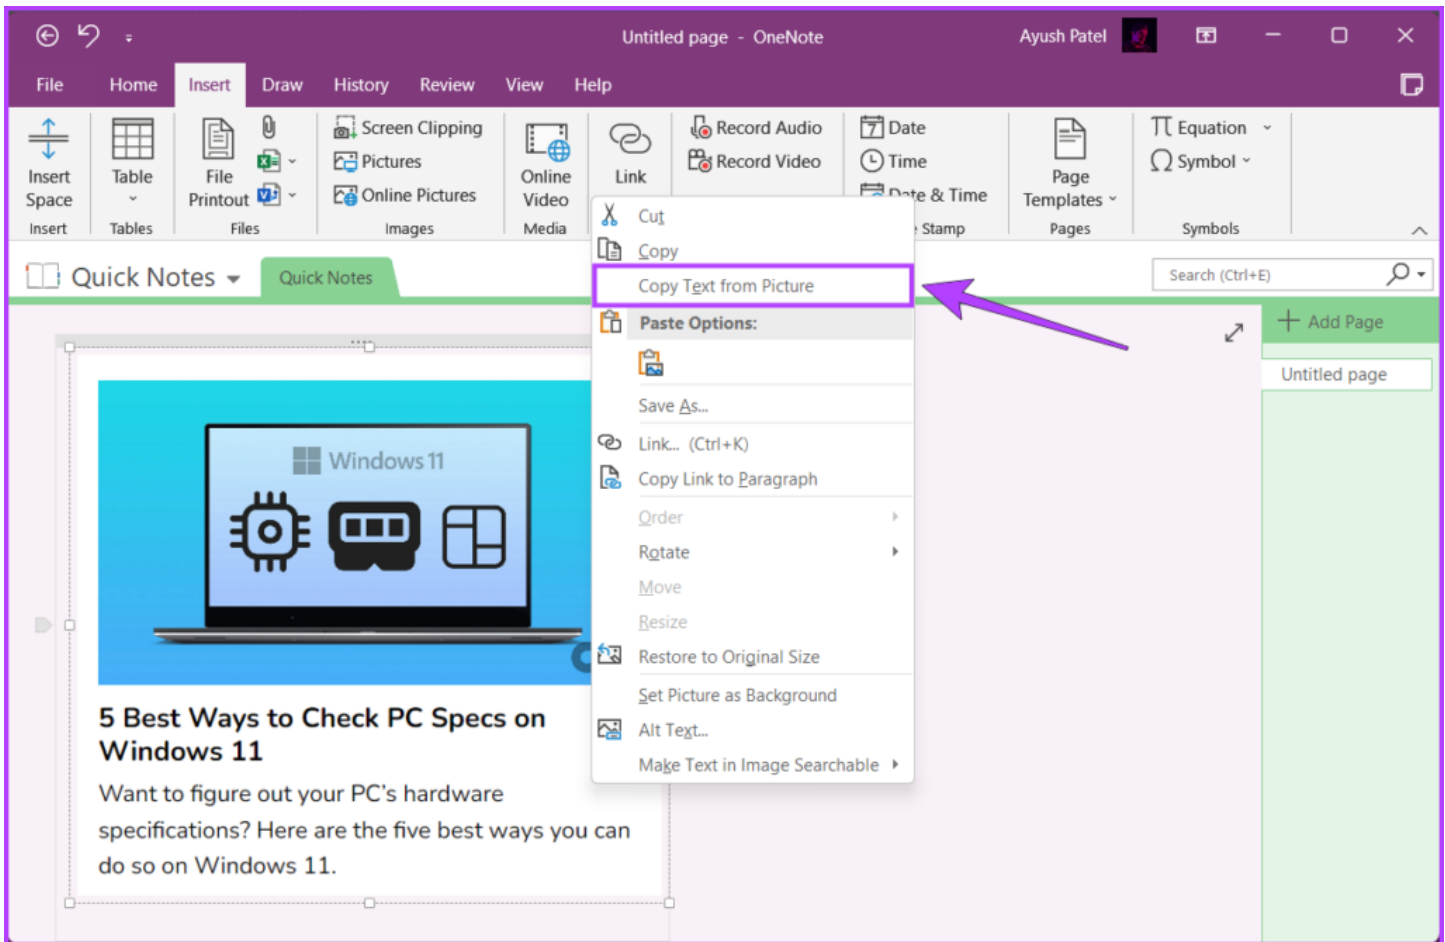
Untitled page - OneNote

Ayush Patel

File Home Insert Draw History Review View Help

Insert Space
Insert

Table
Tables

File Printout
Files

Screen Clipping
Pictures
Online Pictures
Images

Online Video
Media

Link

Record Audio
Record Video

Date
Time
Date & Time
Stamp

Page Templates
Pages

Equation
Symbol
Symbols

Quick Notes
Quick Notes

Search (Ctrl+E)

Add Page
Untitled page

Cut
Copy
Copy Text from Picture
Paste Options:
Save As...
Link... (Ctrl+K)
Copy Link to Paragraph
Order
Rotate
Move
Resize
Restore to Original Size
Set Picture as Background
Alt Text...
Make Text in Image Searchable

Windows 11

5 Best Ways to Check PC Specs on Windows 11

Want to figure out your PC's hardware specifications? Here are the five best ways you can do so on Windows 11.